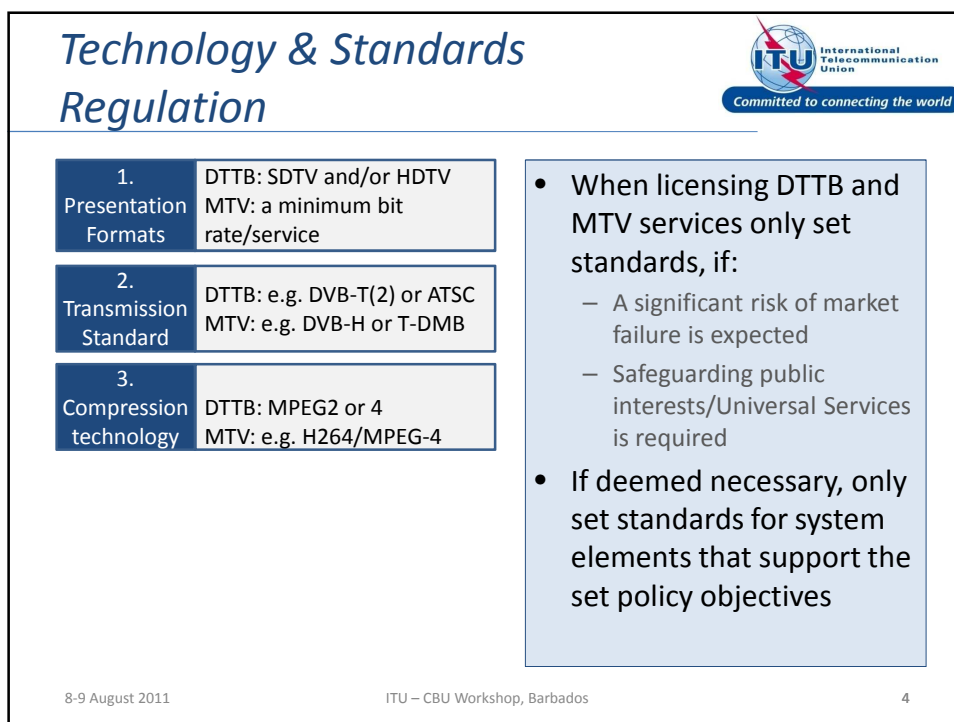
Technology & Standards Regulation

ITU International Telecommunication Union
Committed to connecting the world

| 1. Presentation Formats | DTTB: SDTV and/or HDTV MTV: a minimum bit rate/service |
|---|---|
| 2. Transmission Standard | DTTB: e.g. DVB-T(2) or ATSC MTV: e.g. DVB-H or T-DMB |
| 3. Compression technology | DTTB: MPEG2 or 4 MTV: e.g. H264/MPEG-4 |

• When licensing DTTB and MTV services only set standards, if:
– A significant risk of market failure is expected
– Safeguarding public interests/Universal Services is required
• If deemed necessary, only set standards for system elements that support the set policy objectives

8-9 August 2011
ITU – CBU Workshop, Barbados
4